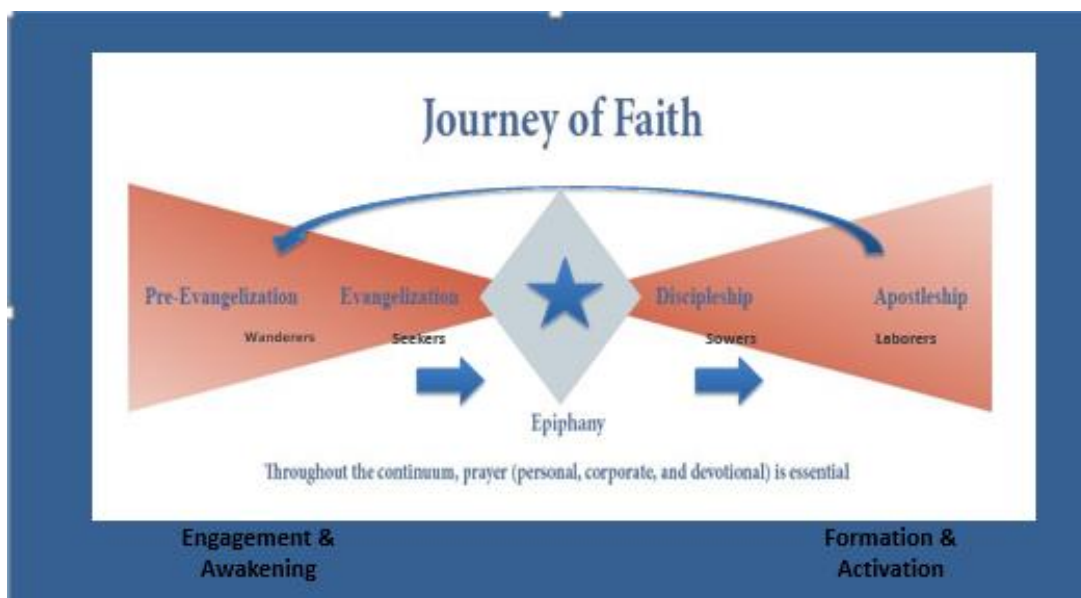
Journey of Faith

Pre-Evangelization
Wanderers

Evangelization
Seekers

Epiphany

Discipleship
Sowers

Apostleship
Laborers

Throughout the continuum, prayer (personal, corporate, and devotional) is essential

Engagement & Awakening

Formation & Activation